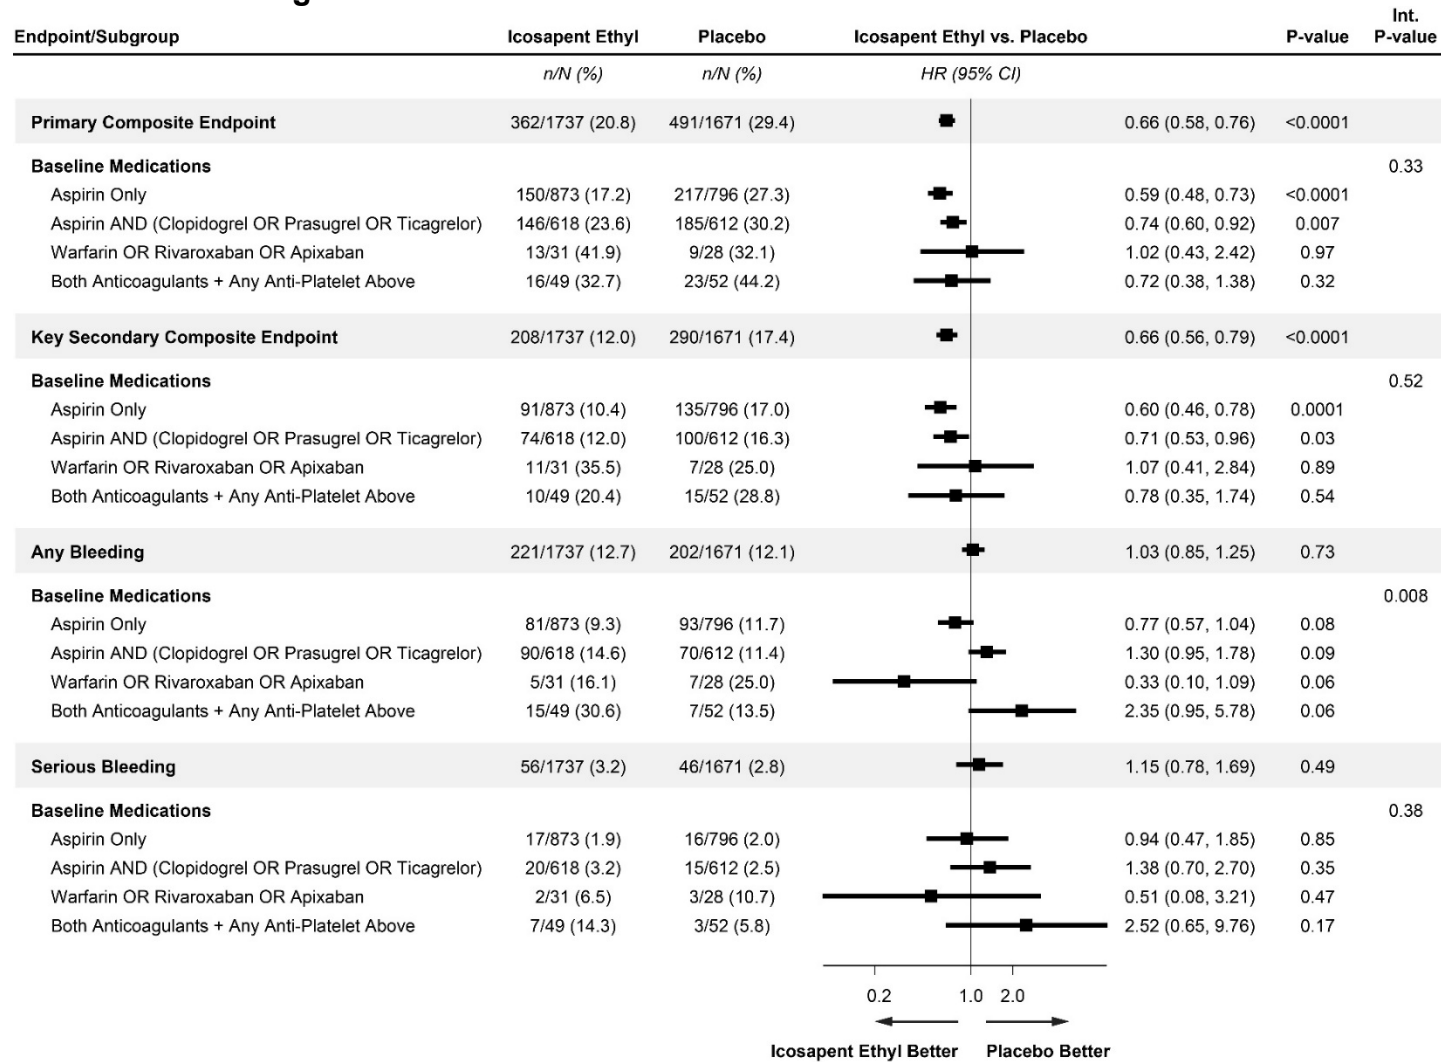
| Endpoint/Subgroup | Icosapent Ethyl | Placebo | Icosapent Ethyl vs. Placebo | | P-value | Int. P-value |
|---|---|---|---|---|---|---|
| | n/N (%) | n/N (%) | HR (95% CI) | | | |
| **Primary Composite Endpoint** | 362/1737 (20.8) | 491/1671 (29.4) | | 0.66 (0.58, 0.76) | <0.0001 | |
| **Baseline Medications** | | | | | | 0.33 |
| Aspirin Only | 150/873 (17.2) | 217/796 (27.3) | | 0.59 (0.48, 0.73) | <0.0001 | |
| Aspirin AND (Clopidogrel OR Prasugrel OR Ticagrelor) | 146/618 (23.6) | 185/612 (30.2) | | 0.74 (0.60, 0.92) | 0.007 | |
| Warfarin OR Rivaroxaban OR Apixaban | 13/31 (41.9) | 9/28 (32.1) | | 1.02 (0.43, 2.42) | 0.97 | |
| Both Anticoagulants + Any Anti-Platelet Above | 16/49 (32.7) | 23/52 (44.2) | | 0.72 (0.38, 1.38) | 0.32 | |
| **Key Secondary Composite Endpoint** | 208/1737 (12.0) | 290/1671 (17.4) | | 0.66 (0.56, 0.79) | <0.0001 | |
| **Baseline Medications** | | | | | | 0.52 |
| Aspirin Only | 91/873 (10.4) | 135/796 (17.0) | | 0.60 (0.46, 0.78) | 0.0001 | |
| Aspirin AND (Clopidogrel OR Prasugrel OR Ticagrelor) | 74/618 (12.0) | 100/612 (16.3) | | 0.71 (0.53, 0.96) | 0.03 | |
| Warfarin OR Rivaroxaban OR Apixaban | 11/31 (35.5) | 7/28 (25.0) | | 1.07 (0.41, 2.84) | 0.89 | |
| Both Anticoagulants + Any Anti-Platelet Above | 10/49 (20.4) | 15/52 (28.8) | | 0.78 (0.35, 1.74) | 0.54 | |
| **Any Bleeding** | 221/1737 (12.7) | 202/1671 (12.1) | | 1.03 (0.85, 1.25) | 0.73 | |
| **Baseline Medications** | | | | | | 0.008 |
| Aspirin Only | 81/873 (9.3) | 93/796 (11.7) | | 0.77 (0.57, 1.04) | 0.08 | |
| Aspirin AND (Clopidogrel OR Prasugrel OR Ticagrelor) | 90/618 (14.6) | 70/612 (11.4) | | 1.30 (0.95, 1.78) | 0.09 | |
| Warfarin OR Rivaroxaban OR Apixaban | 5/31 (16.1) | 7/28 (25.0) | | 0.33 (0.10, 1.09) | 0.06 | |
| Both Anticoagulants + Any Anti-Platelet Above | 15/49 (30.6) | 7/52 (13.5) | | 2.35 (0.95, 5.78) | 0.06 | |
| **Serious Bleeding** | 56/1737 (3.2) | 46/1671 (2.8) | | 1.15 (0.78, 1.69) | 0.49 | |
| **Baseline Medications** | | | | | | 0.38 |
| Aspirin Only | 17/873 (1.9) | 16/796 (2.0) | | 0.94 (0.47, 1.85) | 0.85 | |
| Aspirin AND (Clopidogrel OR Prasugrel OR Ticagrelor) | 20/618 (3.2) | 15/612 (2.5) | | 1.38 (0.70, 2.70) | 0.35 | |
| Warfarin OR Rivaroxaban OR Apixaban | 2/31 (6.5) | 3/28 (10.7) | | 0.51 (0.08, 3.21) | 0.47 | |
| Both Anticoagulants + Any Anti-Platelet Above | 7/49 (14.3) | 3/52 (5.8) | | 2.52 (0.65, 9.76) | 0.17 | |

0.2 1.0 2.0

Icosapent Ethyl Better Placebo Better